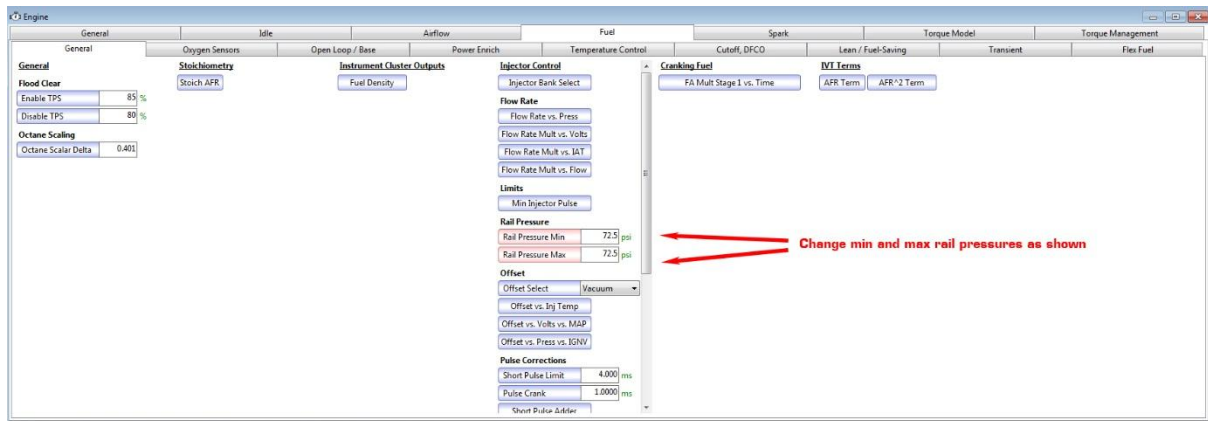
Engine

General | Idle | Airflow | Fuel | Spark | Torque Model | Torque Management

General | Oxygen Sensors | Open Loop / Base | Power Enrich | Temperature Control | Cutoff, DFCO | Lean / Fuel-Saving | Transient | Flex Fuel

General

Flood Clear

Enable TPS 85 %

Disable TPS 80 %

Octane Scaling

Octane Scalar Delta 0.401

Stoichiometry

Stoich AFR

Instrument Cluster Outputs

Fuel Density

Injector Control

Injector Bank Select

Flow Rate

Flow Rate vs. Press

Flow Rate Mult vs. Volts

Flow Rate Mult vs. IAT

Flow Rate Mult vs. Flow

Limits

Min Injector Pulse

Rail Pressure

Rail Pressure Min 72.5 psi

Rail Pressure Max 72.5 psi

Offset

Offset Select Vacuum

Offset vs. Inj Temp

Offset vs. Volts vs. MAP

Offset vs. Press vs. IGNV

Pulse Corrections

Short Pulse Limit 4.000 ms

Pulse Crank 1.0000 ms

Short Pulse Adder

Cranking Fuel

FA Mult Stage 1 vs. Time

IVT Terms

AFR Term

AFR^2 Term

Change min and max rail pressures as shown